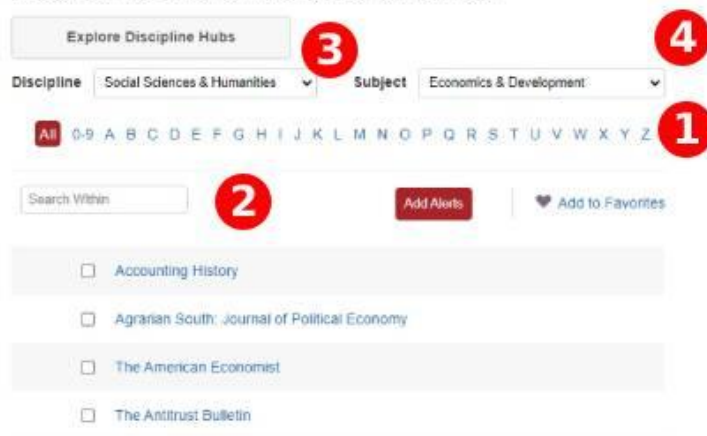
Explore Discipline Hubs

3

4

Discipline Social Sciences & Humanities

Subject Economics & Development

All 0-9 A B C D E F G H I J K L M N O P Q R S T U V W X Y Z

1

Search Within

2

Add Alerts

Add to Favorites

Accounting History

Agrarian South: Journal of Political Economy

The American Economist

The Antitrust Bulletin